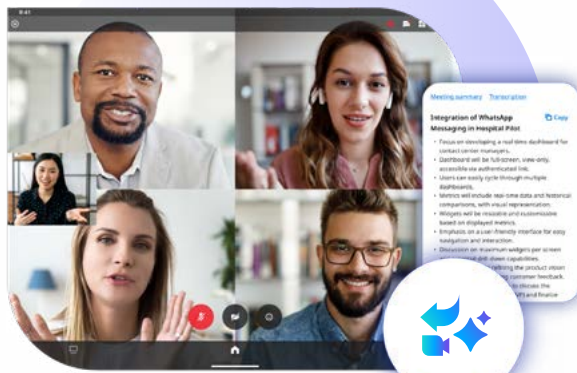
9:41

Meeting summary Transcription Copy

Integration of WhatsApp Messaging in Hospital Pilot

• Focus on developing a real-time dashboard for contact center managers.
• Dashboard will be full-screen, view-only, accessible via authenticated link.
• Users can easily cycle through multiple dashboards.
• Metrics will include real-time data and historical comparisons, with visual representation.
• Widgets will be resizable and customizable based on displayed metrics.
• Emphasis on a user-friendly interface for easy navigation and interaction.
• Discussion on maximum widgets per screen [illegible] drill-down capabilities.
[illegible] refining the product vision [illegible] customer feedback.
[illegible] to discuss the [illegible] and finalize